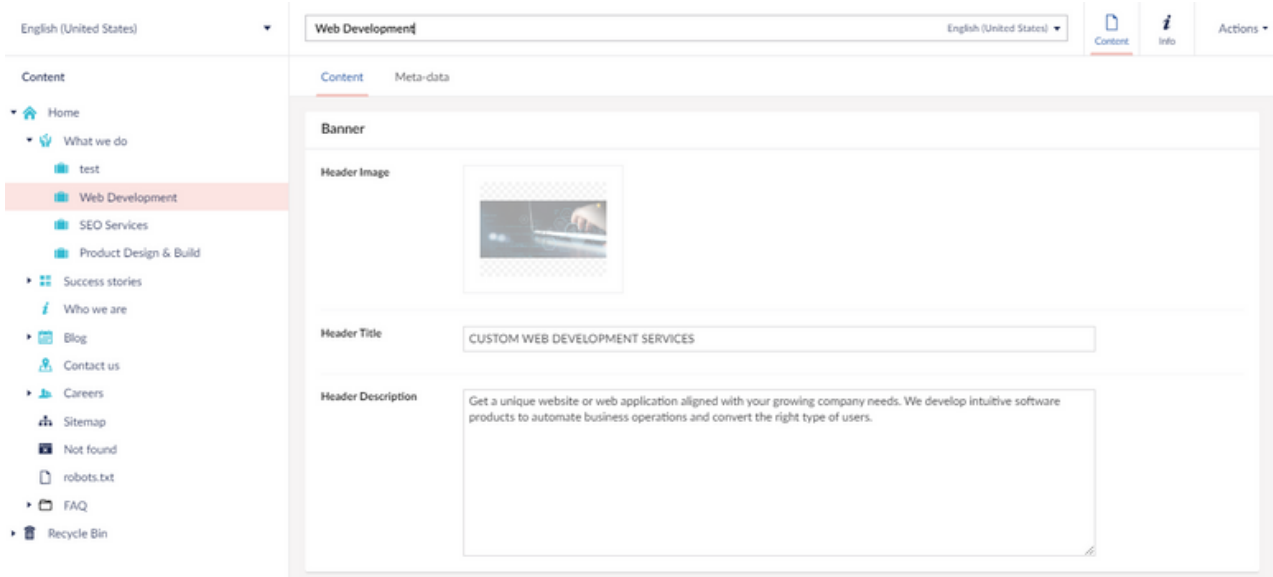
English (United States)

Content

Home
What we do
test
Web Development
SEO Services
Product Design & Build
Success stories
Who we are
Blog
Contact us
Careers
Sitemap
Not found
robots.txt
FAQ
Recycle Bin

Web Development

English (United States)

Content

Info

Actions

Content

Meta-data

Banner

Header Image

Header Title

CUSTOM WEB DEVELOPMENT SERVICES

Header Description

Get a unique website or web application aligned with your growing company needs. We develop intuitive software products to automate business operations and convert the right type of users.